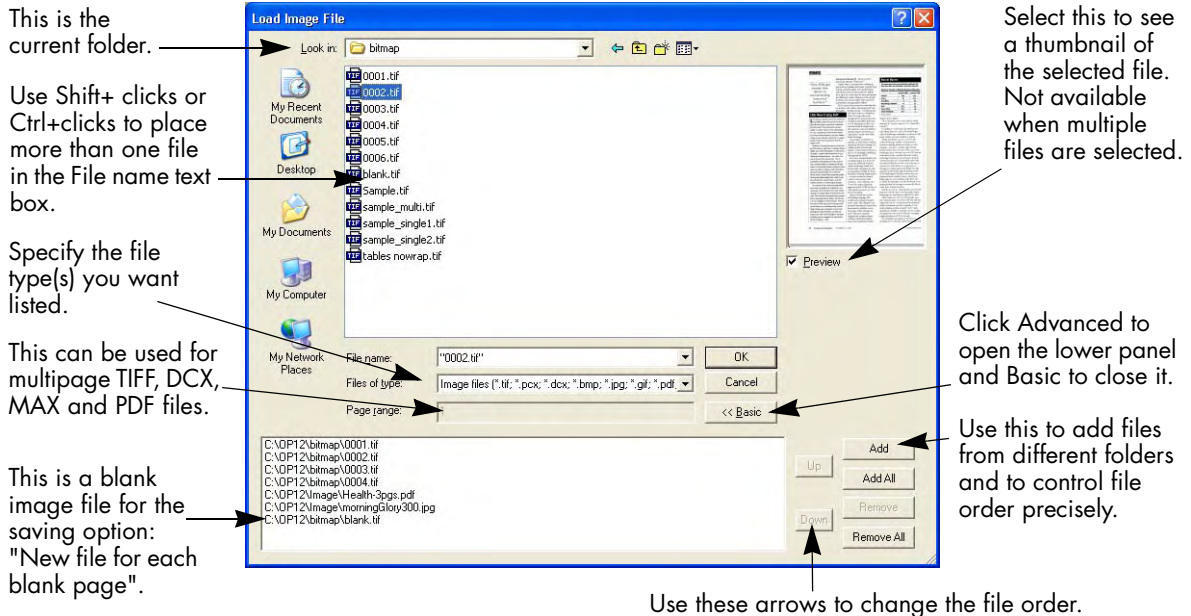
This is the current folder.

Use Shift+ clicks or Ctrl+clicks to place more than one file in the File name text box.

Specify the file type(s) you want listed.

This can be used for multipage TIFF, DCX, MAX and PDF files.

This is a blank image file for the saving option: "New file for each blank page".

Load Image File

Look in: bitmap

My Recent Documents

Desktop

My Documents

My Computer

My Network Places

0001.tif
0002.tif
0003.tif
0004.tif
0005.tif
0006.tif
blank.tif
Sample.tif
sample_multi.tif
sample_single1.tif
sample_single2.tif
tables nowrap.tif

Preview

File name: "0002.tif"

Files of type: Image files (*.tif; *.pcx; *.dcx; *.bmp; *.jpg; *.gif; *.pdf

Page range:

OK

Cancel

<< Basic

C:\OP12\bitmap\0001.tif
C:\OP12\bitmap\0002.tif
C:\OP12\bitmap\0003.tif
C:\OP12\bitmap\0004.tif
C:\OP12\Image\Health-3pgs.pdf
C:\OP12\Image\morningGlory300.jpg
C:\OP12\bitmap\blank.tif

Up

Down

Add

Add All

Remove

Remove All

Select this to see a thumbnail of the selected file. Not available when multiple files are selected.

Click Advanced to open the lower panel and Basic to close it.

Use this to add files from different folders and to control file order precisely.

Use these arrows to change the file order.